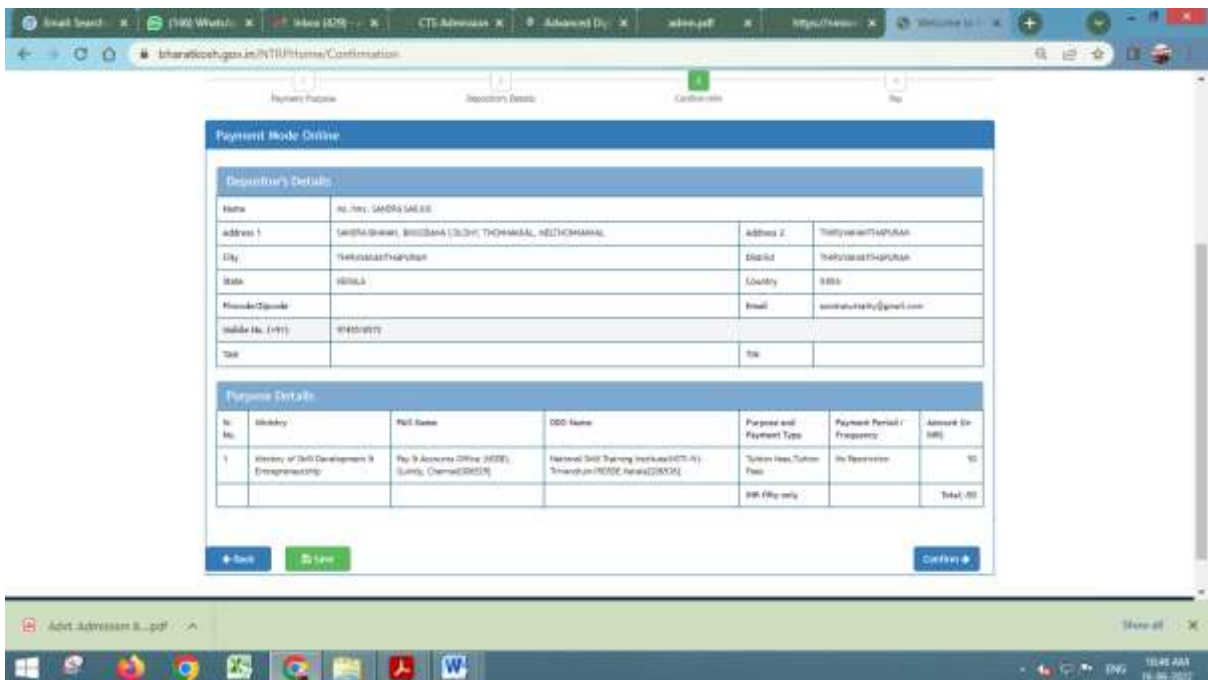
Gmail Search | (100) WhatsApp | Inbox (429) | CTS Admission | Advanced Dip | advt.pdf | https://www | Welcome to

bharatkosh.gov.in/NTRPHome/Confirmation

Payment Purpose | Depositor's Details | Confirm Info | Pay

Payment Mode Online

Depositor's Details

| Name | Mr./Mrs. SANDRA SAILAS | | |
|---|---|---|---|
| Address 1 | SANDRA BHAVAN, BHOOBANA COLONY, THOMMANAL, NEDUMANGAD | Address 2 | THIRUVANANTHAPURAM |
| City | THIRUVANANTHAPURAM | District | THIRUVANANTHAPURAM |
| State | KERALA | Country | INDIA |
| Pincode/Zipcode | | Email | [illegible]@gmail.com |
| Mobile No. (+91) | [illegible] | | |
| TAN | | TIN | |

Purpose Details

| Sr. No. | Ministry | PAO Name | DDO Name | Purpose and Payment Type | Payment Period / Frequency | Amount (in INR) |
|---|---|---|---|---|---|---|
| 1 | Ministry of Skill Development & Entrepreneurship | Pay & Accounts Office (MSDE), Guindy, Chennai[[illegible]] | National Skill Training Institute(NSTI-W) Trivandrum/NSDE Kerala[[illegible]] | Tuition fees,Tuition Fees | No Restriction | 50 |
| | | | | INR Fifty only | | Total: 50 |

Back | Save | Confirm

Advt. Admission II....pdf

Show all

ENG 10:46 AM